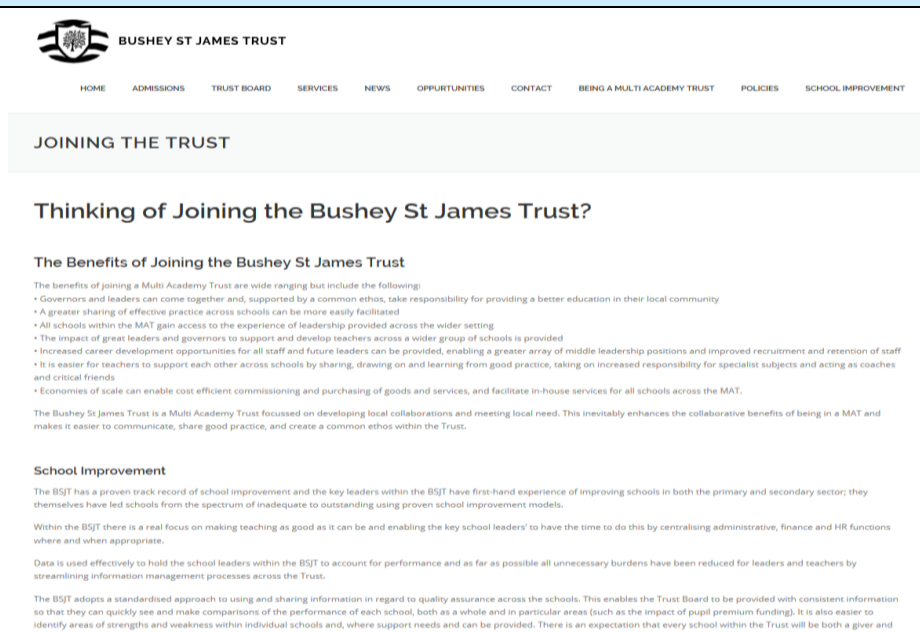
BUSHEY ST JAMES TRUST

HOME ADMISSIONS TRUST BOARD SERVICES NEWS OPPURTUNITIES CONTACT BEING A MULTI ACADEMY TRUST POLICIES SCHOOL IMPROVEMENT

JOINING THE TRUST

Thinking of Joining the Bushey St James Trust?

The Benefits of Joining the Bushey St James Trust

The benefits of joining a Multi Academy Trust are wide ranging but include the following:
• Governors and leaders can come together and, supported by a common ethos, take responsibility for providing a better education in their local community
• A greater sharing of effective practice across schools can be more easily facilitated
• All schools within the MAT gain access to the experience of leadership provided across the wider setting
• The impact of great leaders and governors to support and develop teachers across a wider group of schools is provided
• Increased career development opportunities for all staff and future leaders can be provided, enabling a greater array of middle leadership positions and improved recruitment and retention of staff
• It is easier for teachers to support each other across schools by sharing, drawing on and learning from good practice, taking on increased responsibility for specialist subjects and acting as coaches and critical friends
• Economies of scale can enable cost efficient commissioning and purchasing of goods and services, and facilitate in-house services for all schools across the MAT.

The Bushey St James Trust is a Multi Academy Trust focussed on developing local collaborations and meeting local need. This inevitably enhances the collaborative benefits of being in a MAT and makes it easier to communicate, share good practice, and create a common ethos within the Trust.

School Improvement

The BSJT has a proven track record of school improvement and the key leaders within the BSJT have first-hand experience of improving schools in both the primary and secondary sector; they themselves have led schools from the spectrum of inadequate to outstanding using proven school improvement models.

Within the BSJT there is a real focus on making teaching as good as it can be and enabling the key school leaders' to have the time to do this by centralising administrative, finance and HR functions where and when appropriate.

Data is used effectively to hold the school leaders within the BSJT to account for performance and as far as possible all unnecessary burdens have been reduced for leaders and teachers by streamlining information management processes across the Trust.

The BSJT adopts a standardised approach to using and sharing information in regard to quality assurance across the schools. This enables the Trust Board to be provided with consistent information so that they can quickly see and make comparisons of the performance of each school, both as a whole and in particular areas (such as the impact of pupil premium funding). It is also easier to identify areas of strengths and weakness within individual schools and, where support needs and can be provided. There is an expectation that every school within the Trust will be both a giver and